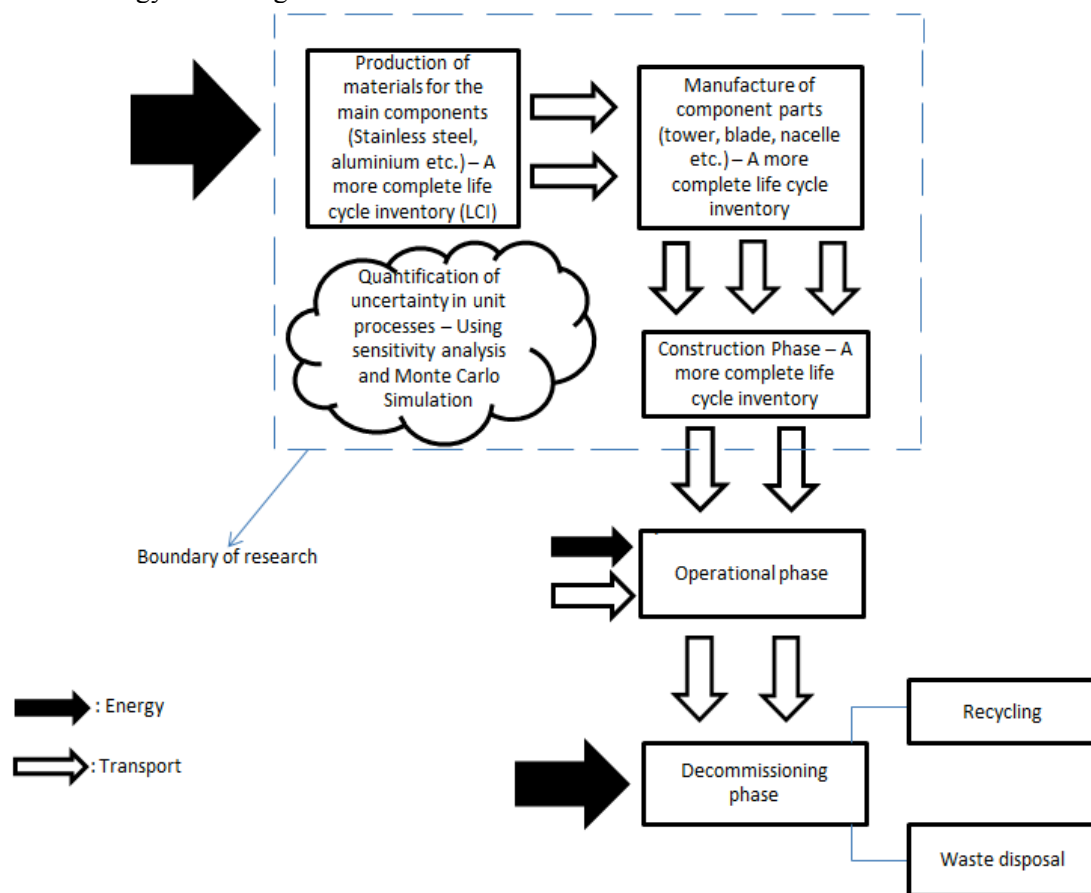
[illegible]

Production of materials for the main components (Stainless steel, aluminium etc.) – A more complete life cycle inventory (LCI)

Manufacture of component parts (tower, blade, nacelle etc.) – A more complete life cycle inventory

Quantification of uncertainty in unit processes – Using sensitivity analysis and Monte Carlo Simulation

Construction Phase – A more complete life cycle inventory

Boundary of research

Operational phase

: Energy

: Transport

Decommissioning phase

Recycling

Waste disposal